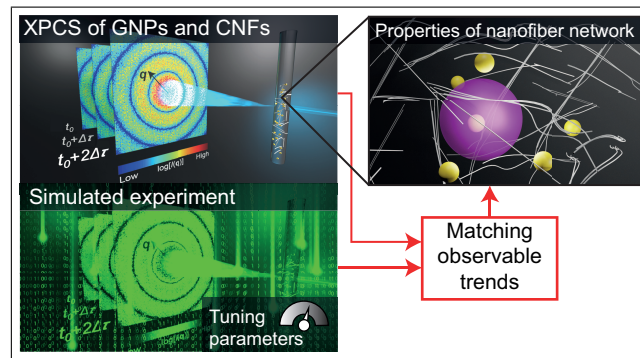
XPCS of GNPs and CNFs

$q$

$t_0$

$t_0+\Delta\tau$

$t_0+2\Delta\tau$

Low $\log(I(q))$ High

Properties of nanofiber network

Simulated experiment

$q$

$t_0$

$t_0+\Delta\tau$

$t_0+2\Delta\tau$

Tuning parameters

Matching observable trends